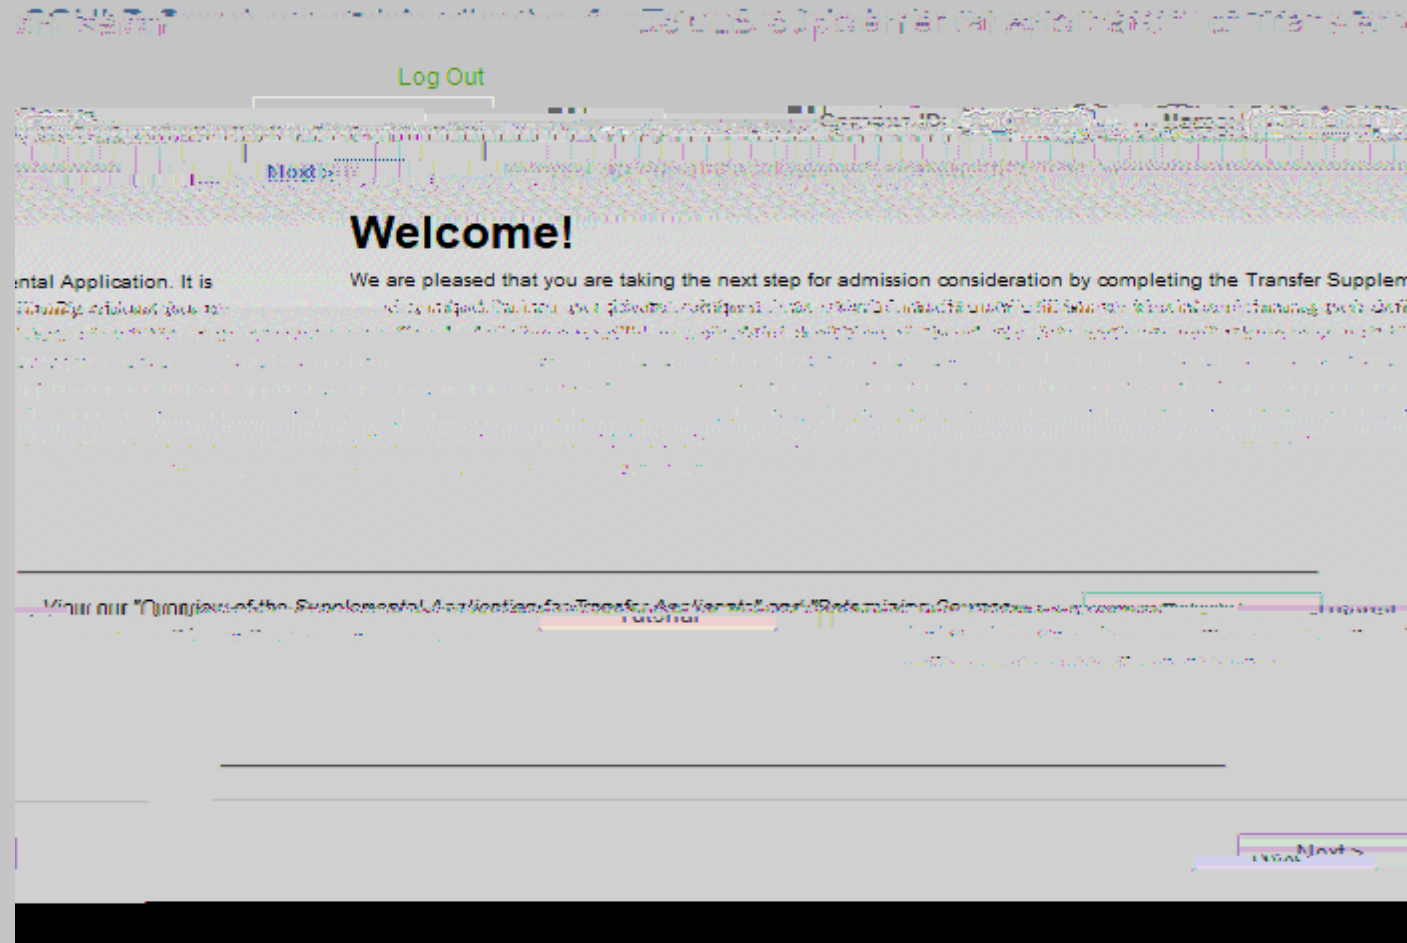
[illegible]

Log Out

Campus ID: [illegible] Name: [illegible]

Next >

Welcome!

ental Application. It is

We are pleased that you are taking the next step for admission consideration by completing the Transfer Supplem

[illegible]

View our "Overview of the Supplemental Application for Transfer Applicants" and "Determining Courses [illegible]

Tutorial

Next >